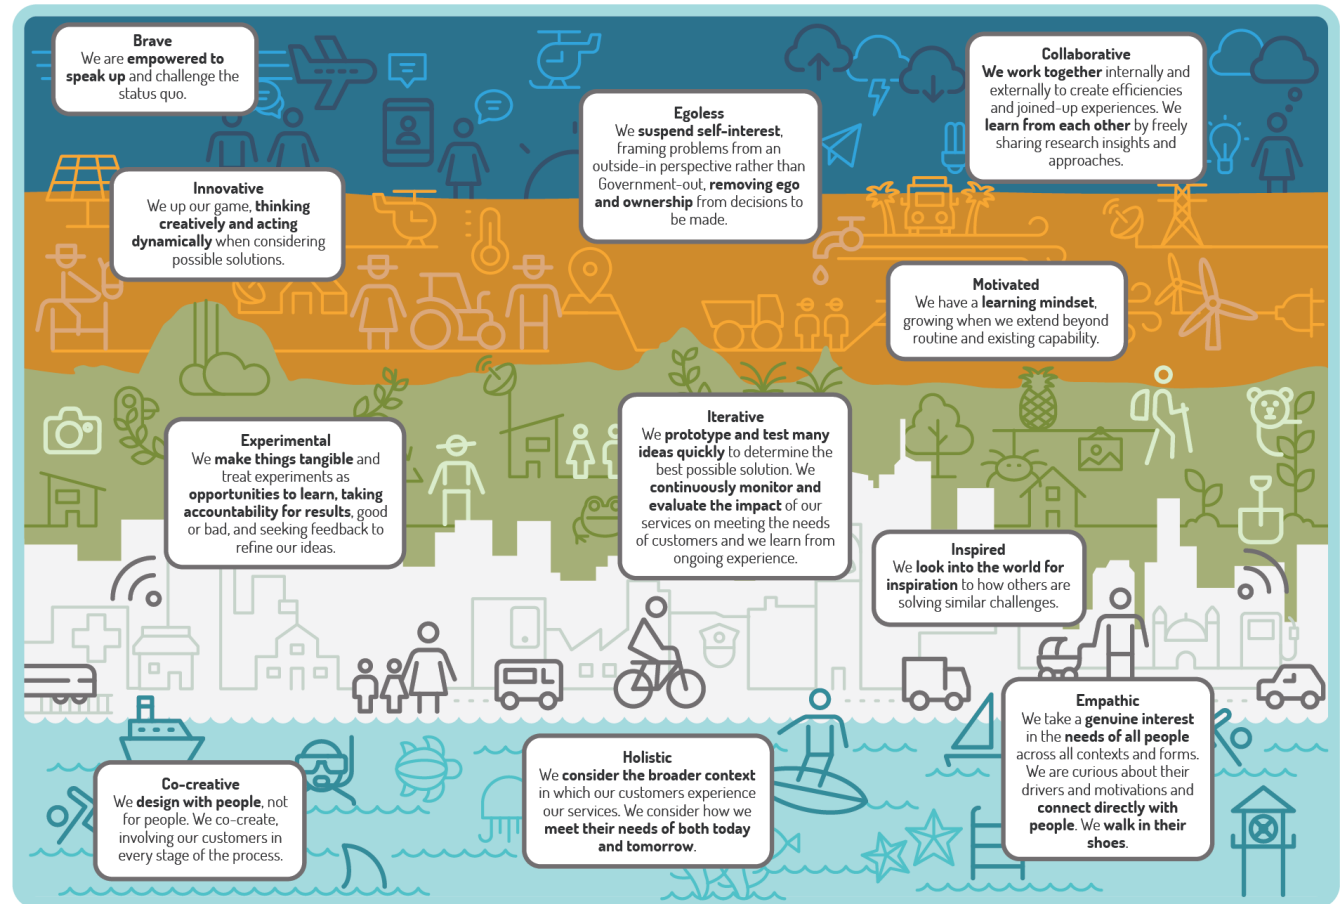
Brave
We are empowered to speak up and challenge the status quo.

Egoless
We suspend self-interest, framing problems from an outside-in perspective rather than Government-out, removing ego and ownership from decisions to be made.

Collaborative
We work together internally and externally to create efficiencies and joined-up experiences. We learn from each other by freely sharing research insights and approaches.

Innovative
We up our game, thinking creatively and acting dynamically when considering possible solutions.

Motivated
We have a learning mindset, growing when we extend beyond routine and existing capability.

Experimental
We make things tangible and treat experiments as opportunities to learn, taking accountability for results, good or bad, and seeking feedback to refine our ideas.

Iterative
We prototype and test many ideas quickly to determine the best possible solution. We continuously monitor and evaluate the impact of our services on meeting the needs of customers and we learn from ongoing experience.

Inspired
We look into the world for inspiration to how others are solving similar challenges.

Empathic
We take a genuine interest in the needs of all people across all contexts and forms. We are curious about their drivers and motivations and connect directly with people. We walk in their shoes.

Holistic
We consider the broader context in which our customers experience our services. We consider how we meet their needs of both today and tomorrow.

Co-creative
We design with people, not for people. We co-create, involving our customers in every stage of the process.